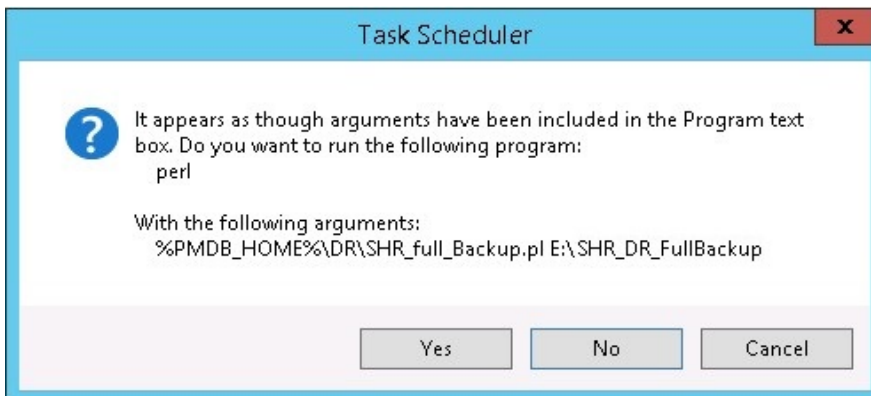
Task Scheduler

It appears as though arguments have been included in the Program text box. Do you want to run the following program:
perl

With the following arguments:
%PMDB_HOME%\DR\SHR_full_Backup.pl E:\SHR_DR_FullBackup

Yes
No
Cancel